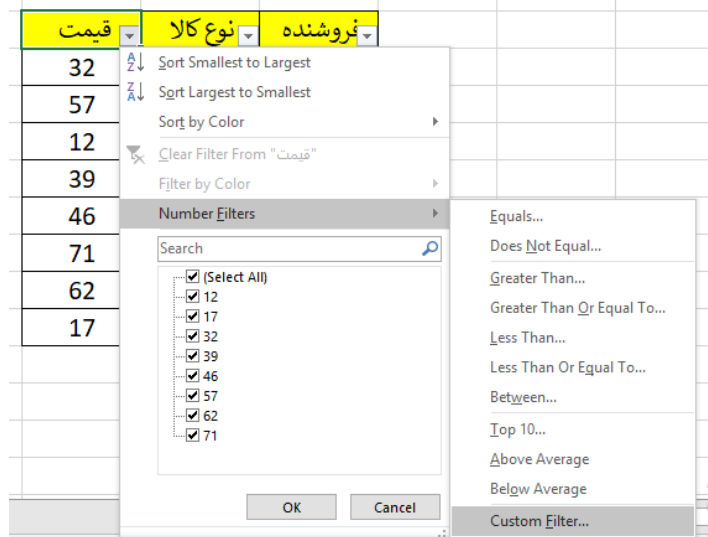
| قیمت | نوع کالا | فروشنده |
|---|---|---|
| 32 | | |
| 57 | | |
| 12 | | |
| 39 | | |
| 46 | | |
| 71 | | |
| 62 | | |
| 17 | | |

Sort Smallest to Largest
Sort Largest to Smallest
Sort by Color
Clear Filter From "قیمت"
Filter by Color
Number Filters
Search
(Select All)
12
17
32
39
46
57
62
71
OK
Cancel

Equals...
Does Not Equal...
Greater Than...
Greater Than Or Equal To...
Less Than...
Less Than Or Equal To...
Between...
Top 10...
Above Average
Below Average
Custom Filter...